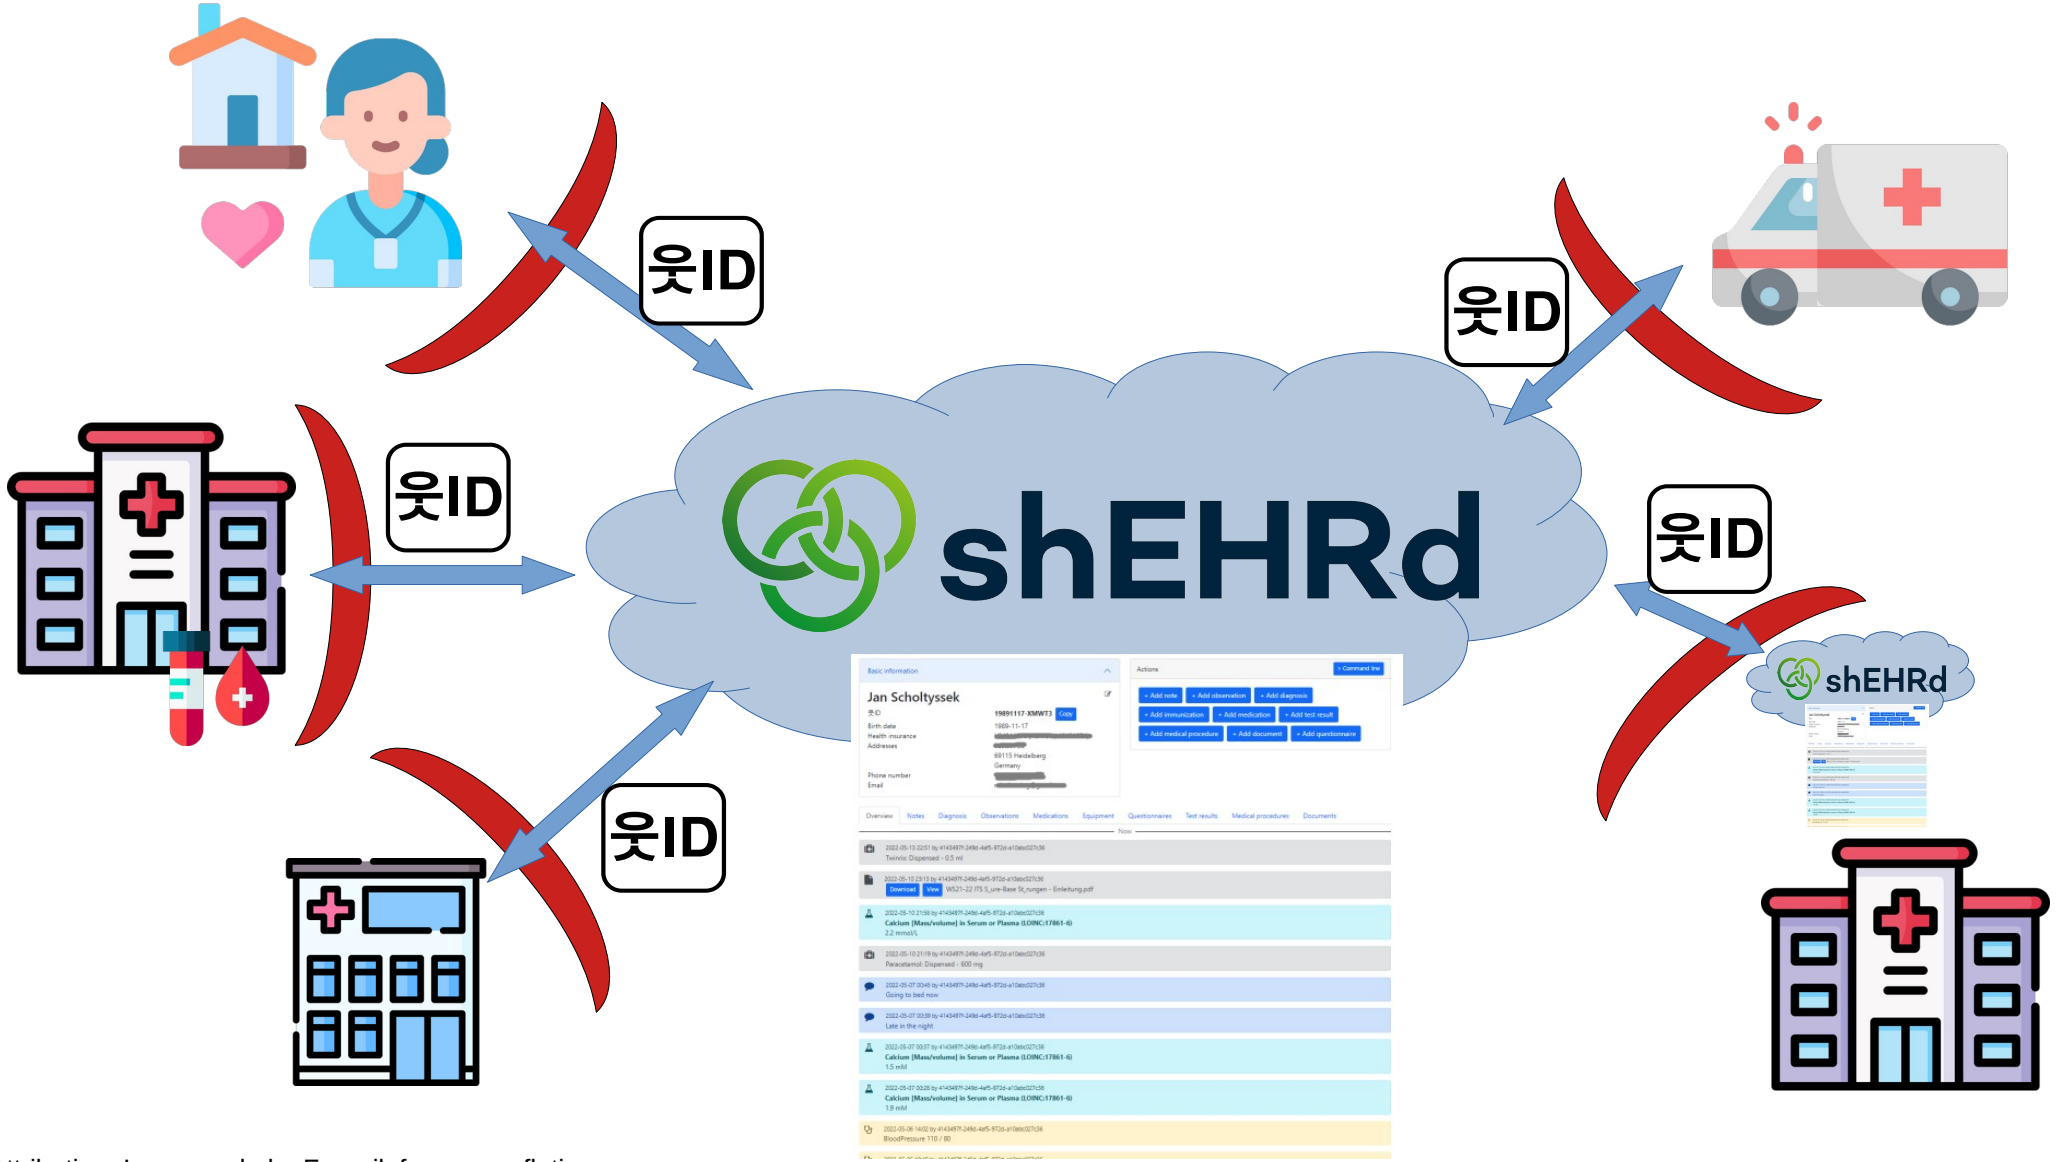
웃ID

웃ID

웃ID

웃ID

웃ID

shEHRd

Basic information

Jan Scholtyssek

웃ID 19891117-XMWT3 Copy

Birth date 1989-11-17

Health insurance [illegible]

Addresses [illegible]

69115 Heidelberg

Germany

Phone number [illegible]

Email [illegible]

Actions

+ Command line

+ Add note + Add observation + Add diagnosis

+ Add immunization + Add medication + Add test result

+ Add medical procedure + Add document + Add questionnaire

Overview Notes Diagnosis Observations Medications Equipment Questionnaires Test results Medical procedures Documents

Now

2022-05-13 22:51 by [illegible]
Twinrix: Dispensed - 0.5 ml

2022-05-10 23:13 by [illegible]
Download View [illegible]

2022-05-10 21:58 by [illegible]
Calcium [Mass/volume] in Serum or Plasma (LOINC:17861-6)
2.2 mmol/L

2022-05-10 21:19 by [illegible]
Paracetamol: Dispensed - 600 mg

2022-05-07 00:46 by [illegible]
Going to bed now

2022-05-07 00:39 by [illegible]
Late in the night

2022-05-07 00:37 by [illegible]
Calcium [Mass/volume] in Serum or Plasma (LOINC:17861-6)
1.5 mM

2022-05-07 00:26 by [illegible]
Calcium [Mass/volume] in Serum or Plasma (LOINC:17861-6)
1.9 mM

2022-05-06 14:02 by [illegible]
BloodPressure 110 / 80

shEHRd

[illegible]